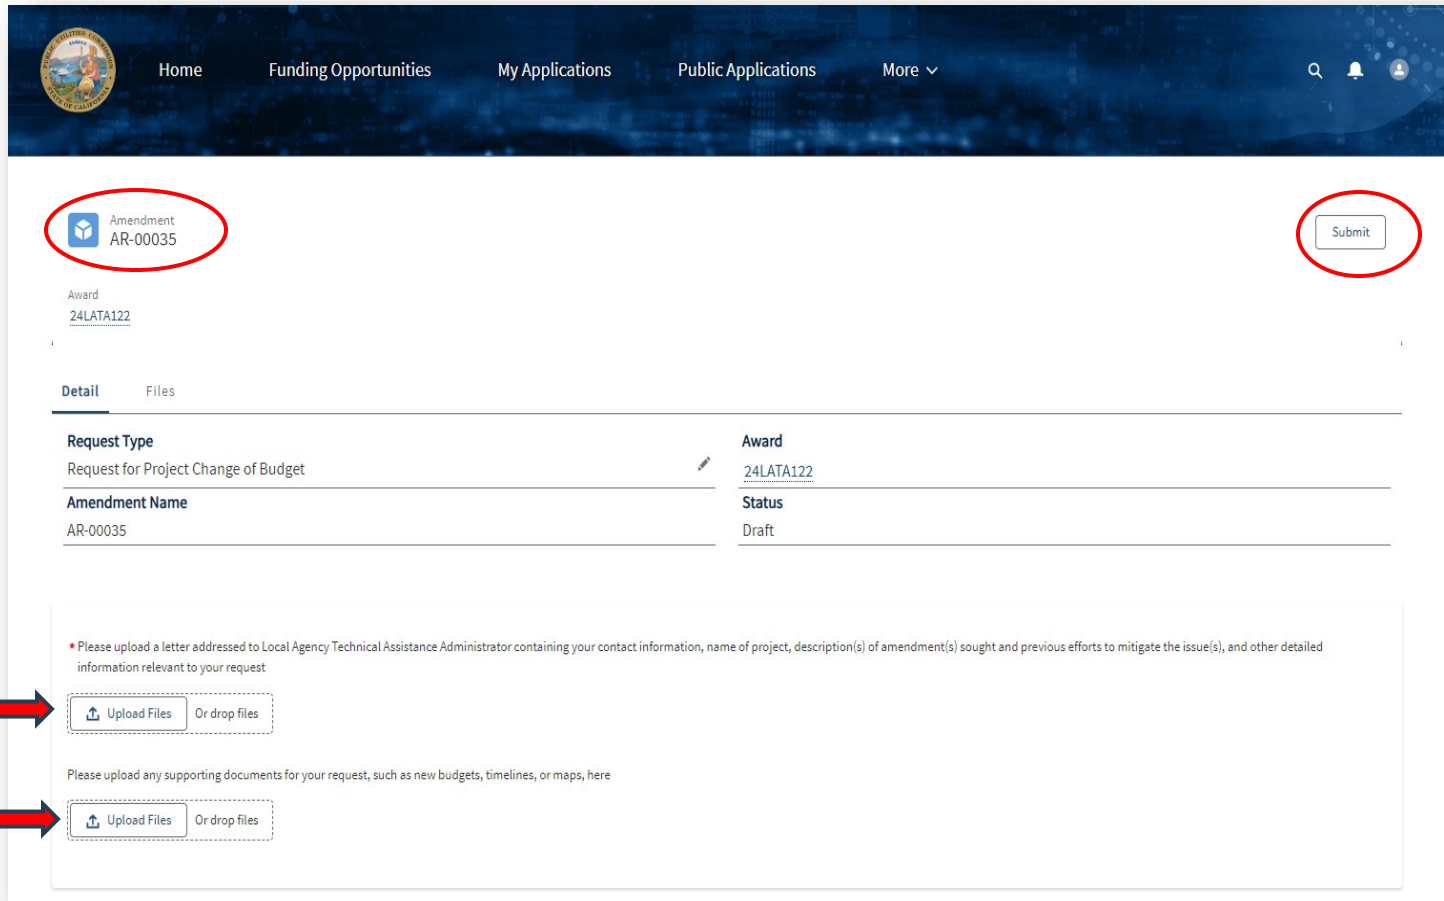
Home Funding Opportunities My Applications Public Applications More

Amendment
AR-00035

Submit

Award
24LATA122

Detail Files

| Request Type | Award |
|---|---|
| Request for Project Change of Budget | 24LATA122 |
| Amendment Name | Status |
| AR-00035 | Draft |

* Please upload a letter addressed to Local Agency Technical Assistance Administrator containing your contact information, name of project, description(s) of amendment(s) sought and previous efforts to mitigate the issue(s), and other detailed information relevant to your request

Upload Files Or drop files

Please upload any supporting documents for your request, such as new budgets, timelines, or maps, here

Upload Files Or drop files